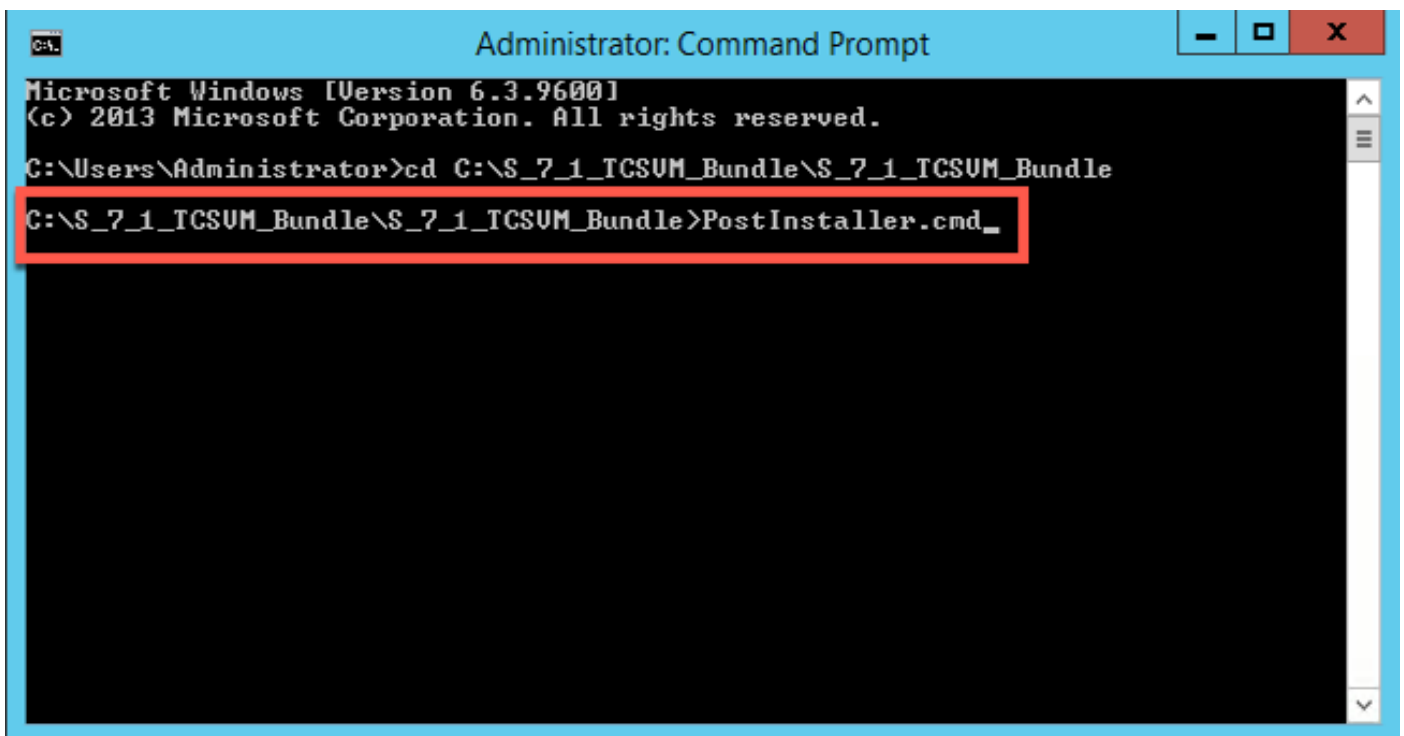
Administrator: Command Prompt

Microsoft Windows [Version 6.3.9600]
(c) 2013 Microsoft Corporation. All rights reserved.

C:\Users\Administrator>cd C:\S_7_1_TCSVM_Bundle\S_7_1_TCSVM_Bundle

C:\S_7_1_TCSVM_Bundle\S_7_1_TCSVM_Bundle>PostInstaller.cmd_